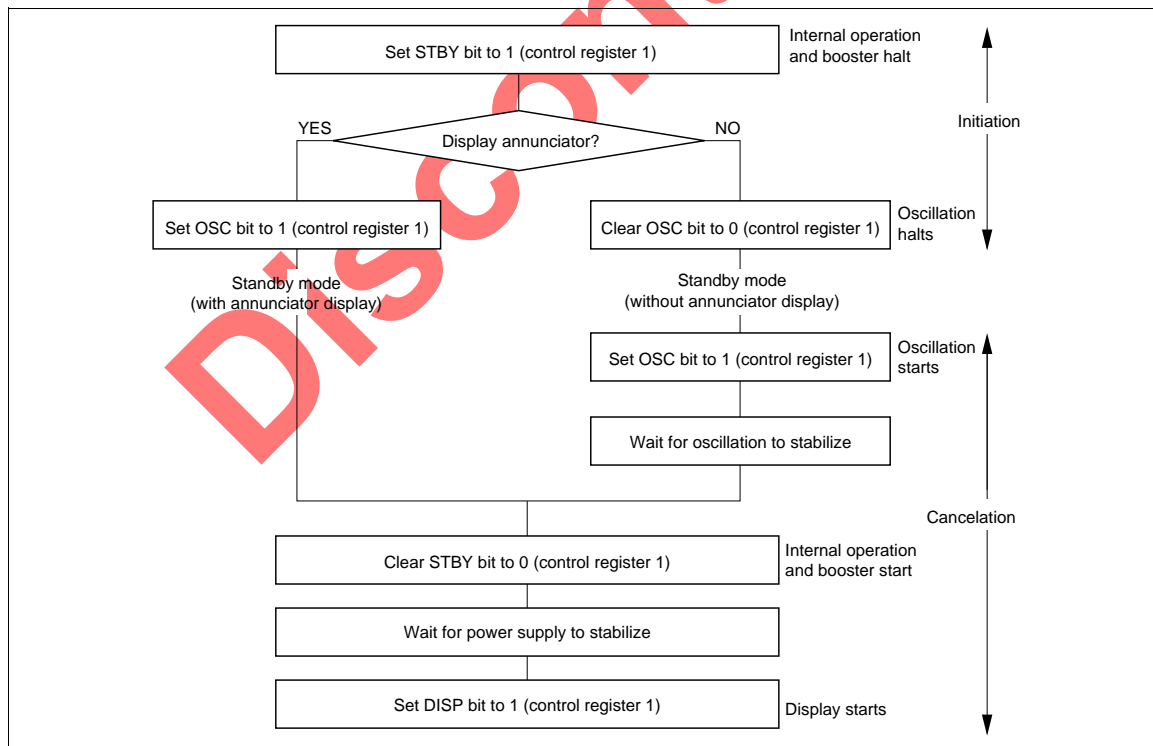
Set STBY bit to 1 (control register 1)

Internal operation and booster halt

Initiation

YES

Display annunciator?

NO

Set OSC bit to 1 (control register 1)

Clear OSC bit to 0 (control register 1)

Oscillation halts

Standby mode (with annunciator display)

Standby mode (without annunciator display)

Set OSC bit to 1 (control register 1)

Oscillation starts

Wait for oscillation to stabilize

Cancelation

Clear STBY bit to 0 (control register 1)

Internal operation and booster start

Wait for power supply to stabilize

Set DISP bit to 1 (control register 1)

Display starts

Discon